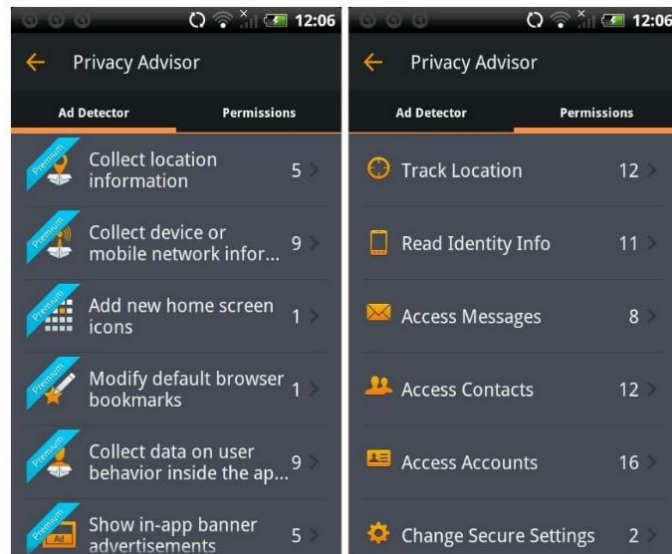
12:06

Privacy Advisor

Ad Detector | Permissions

Premium Collect location information 5

Premium Collect device or mobile network infor... 9

Premium Add new home screen icons 1

Premium Modify default browser bookmarks 1

Premium Collect data on user behavior inside the ap... 9

Premium Ad Show in-app banner advertisements 5

12:06

Privacy Advisor

Ad Detector | Permissions

Track Location 12

Read Identity Info 11

Access Messages 8

Access Contacts 12

Access Accounts 16

Change Secure Settings 2